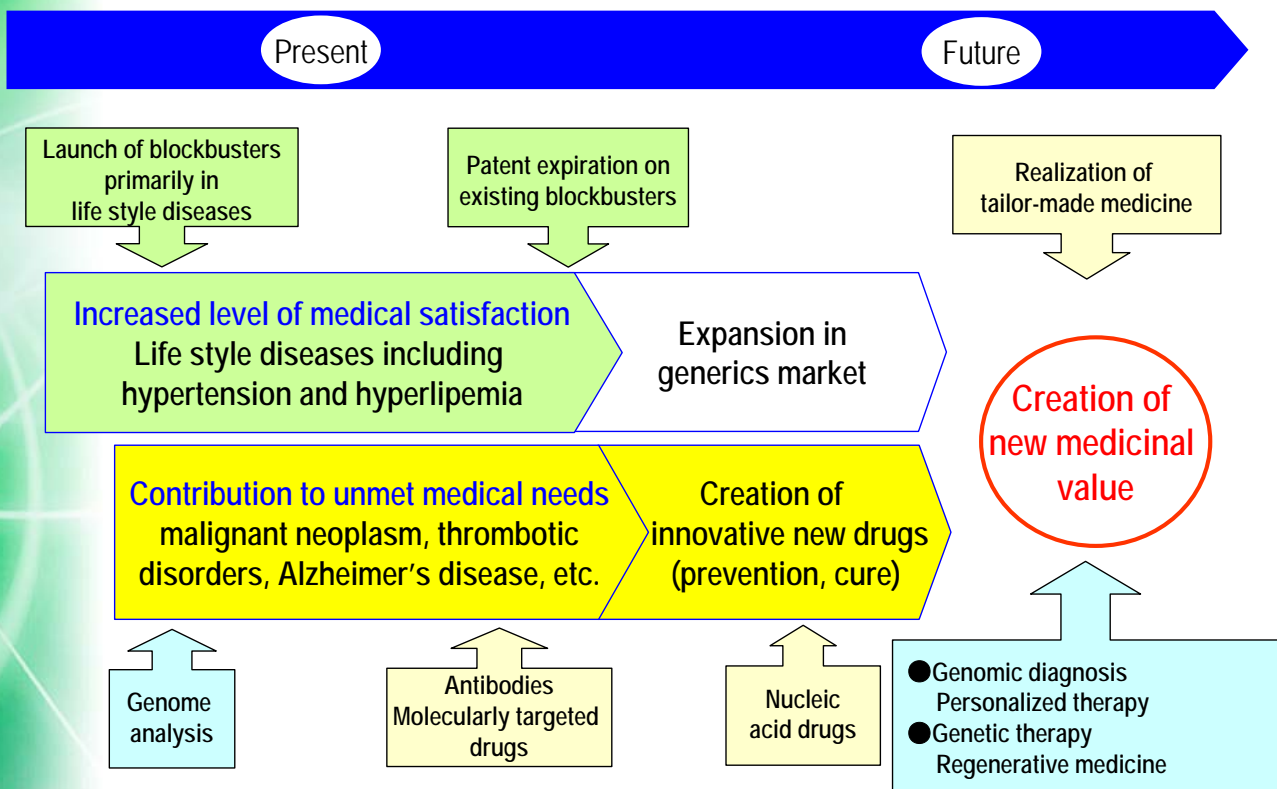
Present

Future

Launch of blockbusters primarily in life style diseases

Patent expiration on existing blockbusters

Realization of tailor-made medicine

Increased level of medical satisfaction
Life style diseases including hypertension and hyperlipemia

Expansion in generics market

Creation of new medicinal value

Contribution to unmet medical needs
malignant neoplasm, thrombotic disorders, Alzheimer's disease, etc.

Creation of innovative new drugs (prevention, cure)

Genome analysis

Antibodies
Molecularly targeted drugs

Nucleic acid drugs

●Genomic diagnosis
Personalized therapy
●Genetic therapy
Regenerative medicine